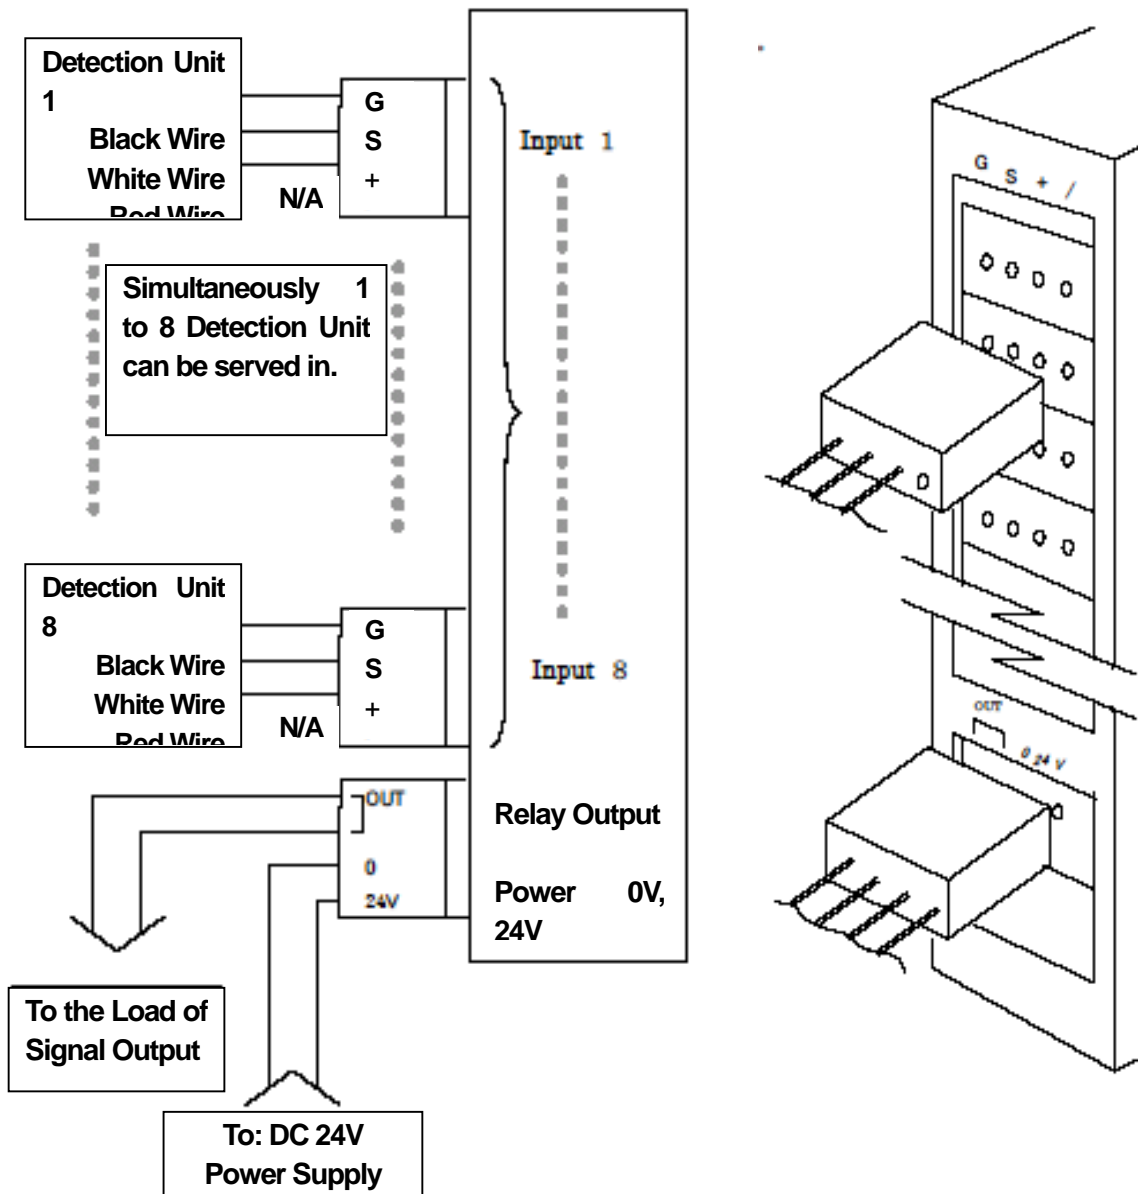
Detection Unit 1
Black Wire
White Wire
Red Wire

G
S
+
N/A

Input 1

Simultaneously 1 to 8 Detection Unit can be served in.

Detection Unit 8
Black Wire
White Wire
Red Wire

G
S
+
N/A

Input 8

OUT
0
24V

Relay Output

Power 0V, 24V

To the Load of Signal Output

To: DC 24V Power Supply

G S + /

OUT

0 24 V